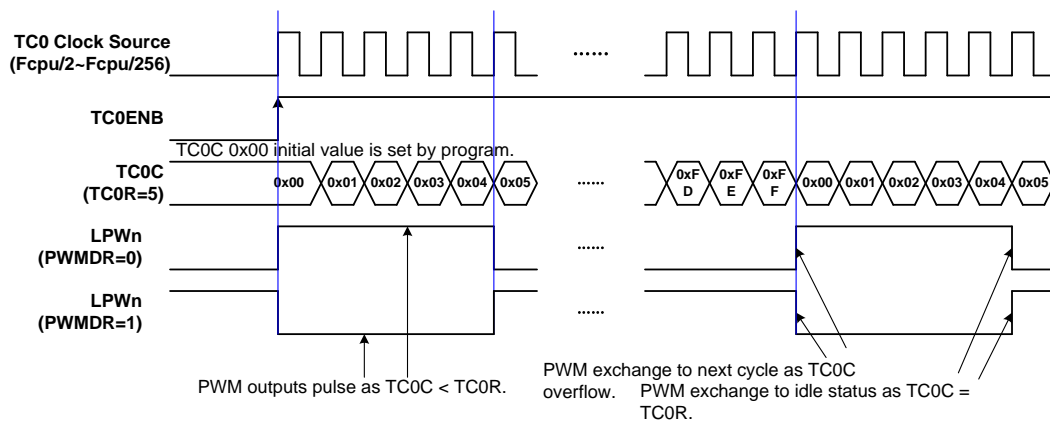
TC0 Clock Source
(Fcpu/2~Fcpu/256)

......

TC0ENB

TC0C 0x00 initial value is set by program.

TC0C
(TC0R=5)

0x00 0x01 0x02 0x03 0x04 0x05

......

0xFD 0xFE 0xFF 0x00 0x01 0x02 0x03 0x04 0x05

LPWn
(PWMDR=0)

......

LPWn
(PWMDR=1)

......

PWM outputs pulse as TC0C < TC0R.

PWM exchange to next cycle as TC0C overflow.

PWM exchange to idle status as TC0C = TC0R.